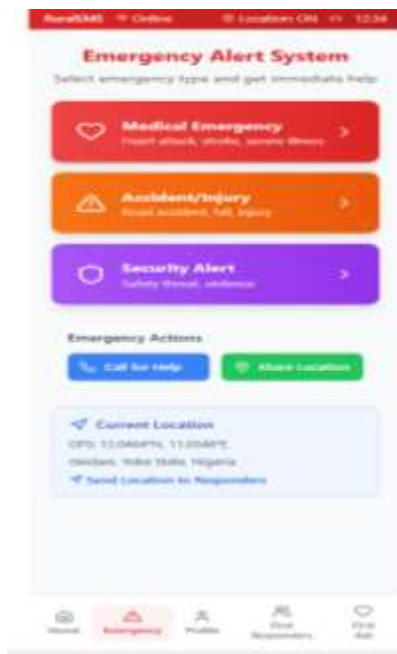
RuralEMS Online Location ON 12:34

Emergency Alert System

Select emergency type and get immediate help

Medical Emergency
Heart attack, stroke, severe illness

Accident/Injury
Road accident, fall, injury

Security Alert
Safety threat, violence

Emergency Actions

Call for Help

Share Location

Current Location

GPS: 12.0464°N, 11.2064°E

Damaturu, Yobe State, Nigeria

Send Location to Responders

Home
Emergency
Profile
First Responders
First Aid